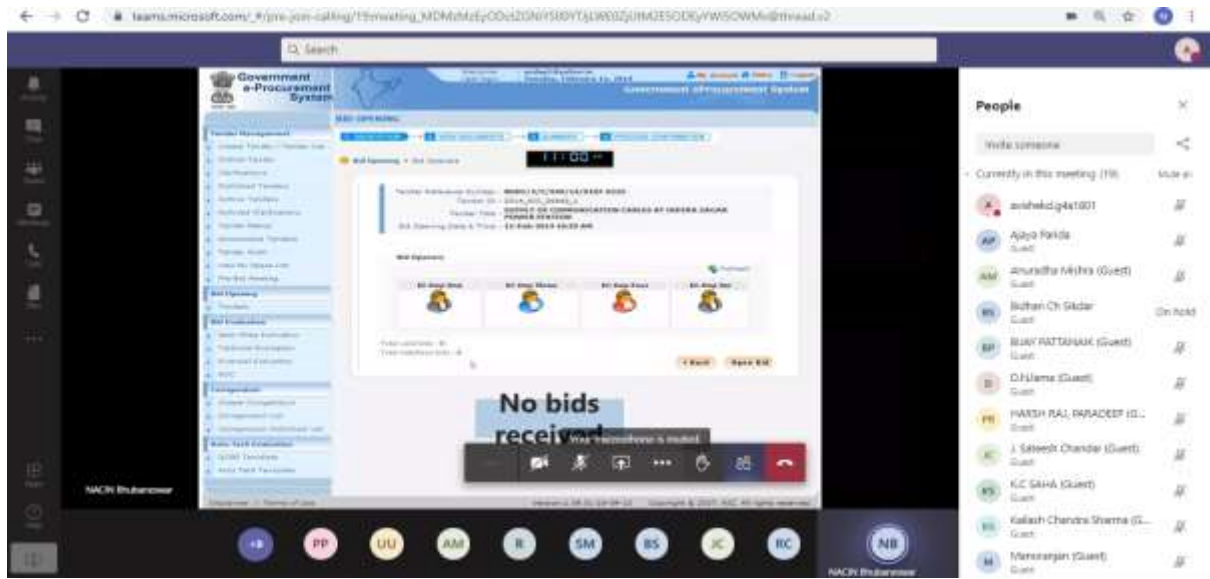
teams.microsoft.com/_#/pre-join-calling/19:meeting_MDMzMzEyODctZGNiYS00YTJjLWE0ZjUtM2E5ODEyYWI5OWMx@thread.v2

Q Search

Government e-Procurement System

Government eProcurement System

11:00

No bids received

Your microphone is muted

NACIN Bhubaneswar

+8 PP UU AM R SM BS JC RC NB

NACIN Bhubaneswar

People

Invite someone

Currently in this meeting (19)

Mute all

avishekd.g4a1601

Ajaya Parida
Guest

Anuradha Mishra (Guest)
Guest

Bidhan Ch Sikdar
Guest

On hold

BIJAY PATTANAIK (Guest)
Guest

D.N.Jena (Guest)
Guest

HARSH RAJ, PARADEEP (G...
Guest

J. Sateesh Chandar (Guest)
Guest

K.C SAHA (Guest)
Guest

Kailash Chandra Sharma (G...
Guest

Manoranjan (Guest)
Guest